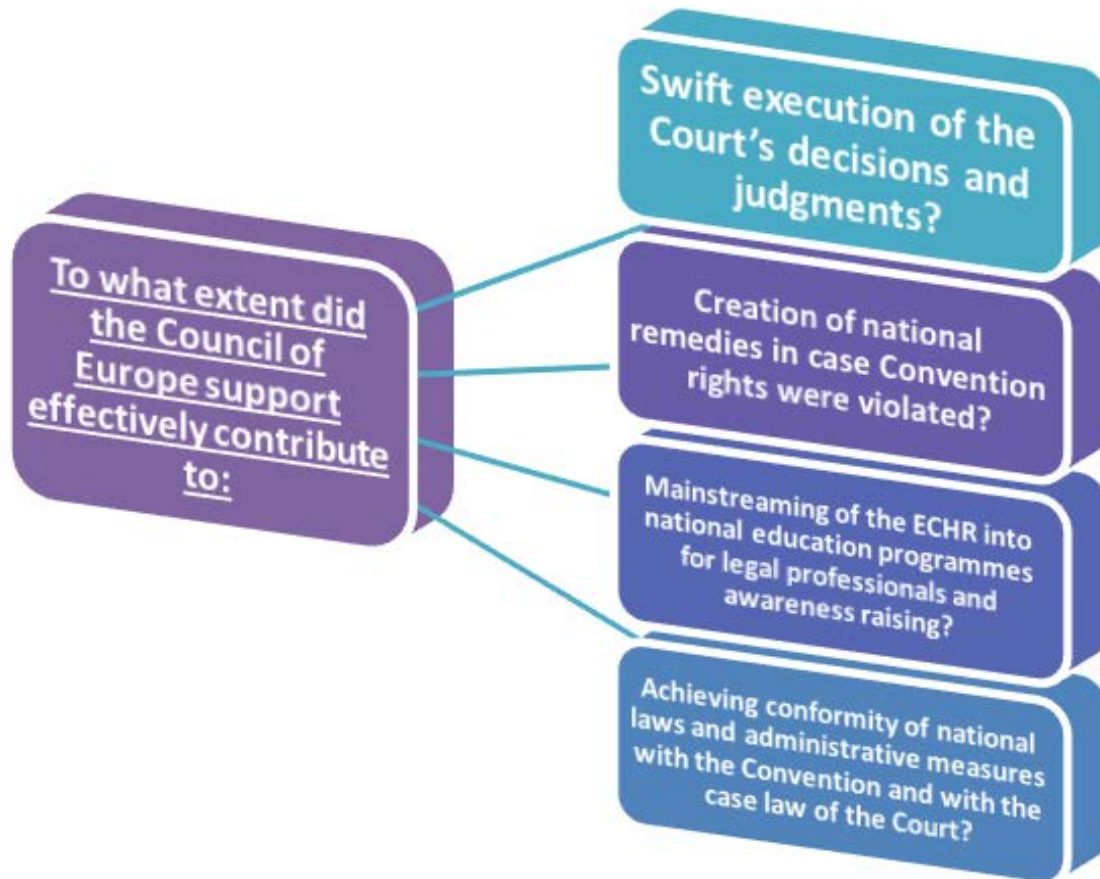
To what extent did the Council of Europe support effectively contribute to:

Swift execution of the Court's decisions and judgments?

Creation of national remedies in case Convention rights were violated?

Mainstreaming of the ECHR into national education programmes for legal professionals and awareness raising?

Achieving conformity of national laws and administrative measures with the Convention and with the case law of the Court?